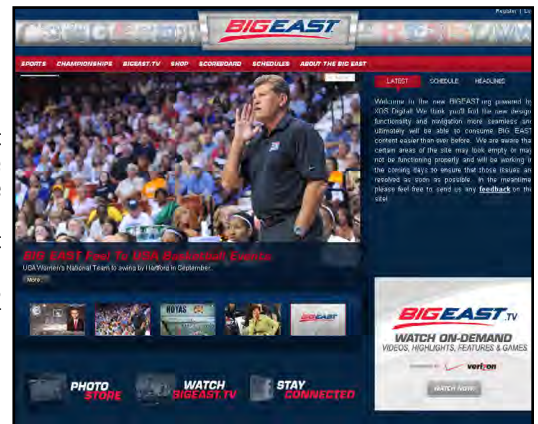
Register | Lo

BIG EAST

SPORTS CHAMPIONSHIPS BIGEAST.TV SHOP SCOREBOARD SCHEDULES ABOUT THE BIG EAST

LATEST SCHEDULE HEADLINES

Welcome to the new BIGEAST.org powered by XOS Digital! We think you'll find the new design, functionality and navigation more seamless and ultimately will be able to consume BIG EAST content easier than ever before. We are aware that certain areas of the site may look empty or may not be functioning properly and will be working in the coming days to ensure that those issues are resolved as soon as possible. In the meantime, please feel free to send us any feedback on the site!

BIG EAST Fuel To USA Basketball Events

USA Women's National Team to swing by Hartford in September.

More

ROYAS

BIG EAST

BIG EAST.TV

WATCH ON-DEMAND

VIDEOS, HIGHLIGHTS, FEATURES & GAMES

verizon

WATCH NOW

PHOTO STORE

WATCH BIGEAST.TV

STAY CONNECTED